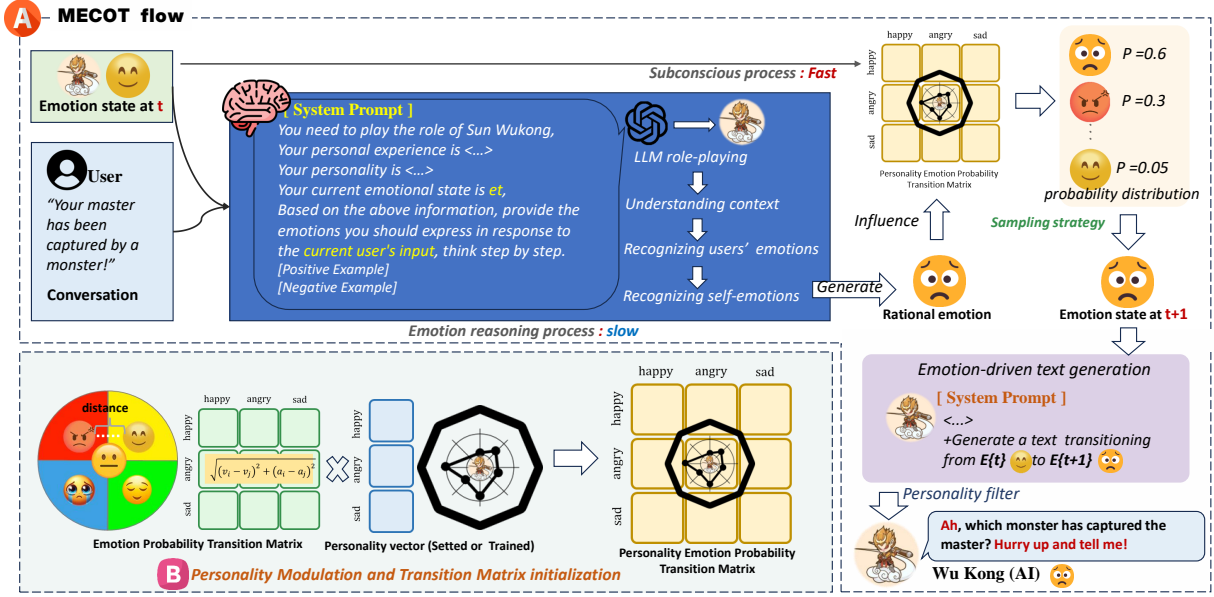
A MECOT flow

Emotion state at t

Subconscious process : Fast

User

"Your master has been captured by a monster!"

Conversation

[ System Prompt ]
You need to play the role of Sun Wukong,
Your personal experience is <...>
Your personality is <...>
Your current emotional state is et,
Based on the above information, provide the emotions you should express in response to the current user's input, think step by step.
[Positive Example]
[Negative Example]

LLM role-playing

Understanding context

Recognizing users' emotions

Recognizing self-emotions

Generate

Emotion reasoning process : slow

happy angry sad

happy
angry
sad

Personality Emotion Probability Transition Matrix

$P = 0.6$

$P = 0.3$

$P = 0.05$

probability distribution

Influence

Sampling strategy

Rational emotion

Emotion state at t+1

Emotion-driven text generation

[ System Prompt ]
<...>
+Generate a text transitioning from E{t} to E{t+1}

Personality filter

Ah, which monster has captured the master? Hurry up and tell me!

Wu Kong (AI)

distance

happy angry sad

happy
angry
sad

$\sqrt{(v_i - v_j)^2 + (a_i - a_j)^2}$

Emotion Probability Transition Matrix

happy
angry
sad

Personality vector (Setted or Trained)

happy angry sad

happy
angry
sad

Personality Emotion Probability Transition Matrix

B Personality Modulation and Transition Matrix initialization